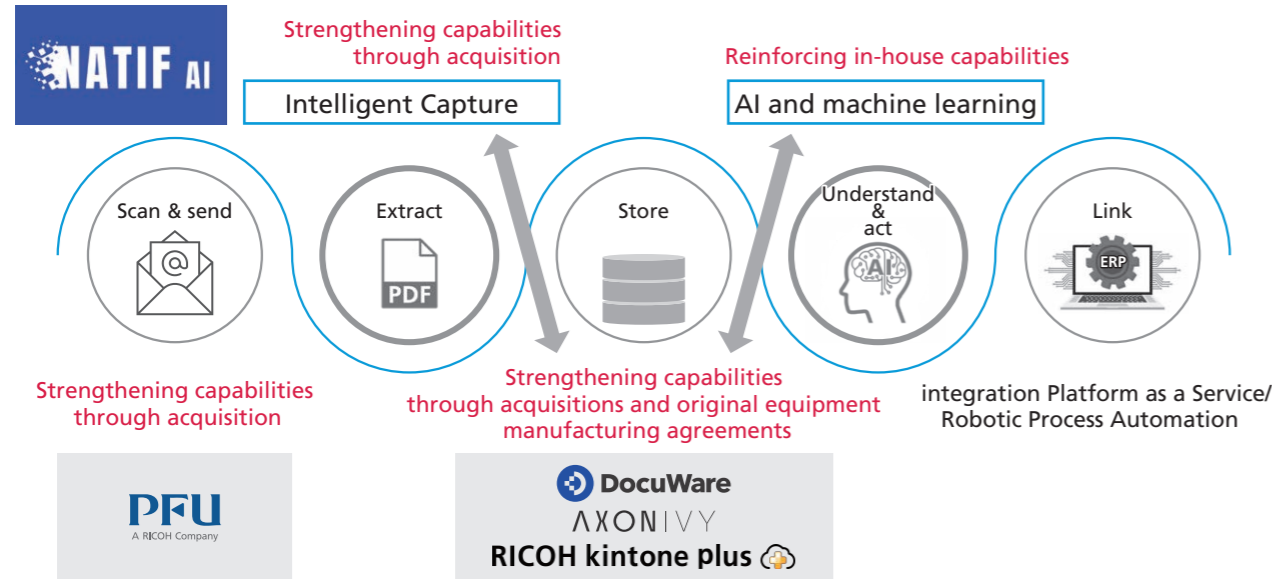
NATIF AI

Strengthening capabilities through acquisition

Intelligent Capture

Reinforcing in-house capabilities

AI and machine learning

Scan & send

Extract

PDF

Store

Understand & act

AI

Link

ERP

Strengthening capabilities through acquisition

Strengthening capabilities through acquisitions and original equipment manufacturing agreements

integration Platform as a Service/ Robotic Process Automation

PFU
A RICOH Company

DocuWare

AXONIVY

RICOH kintone plus